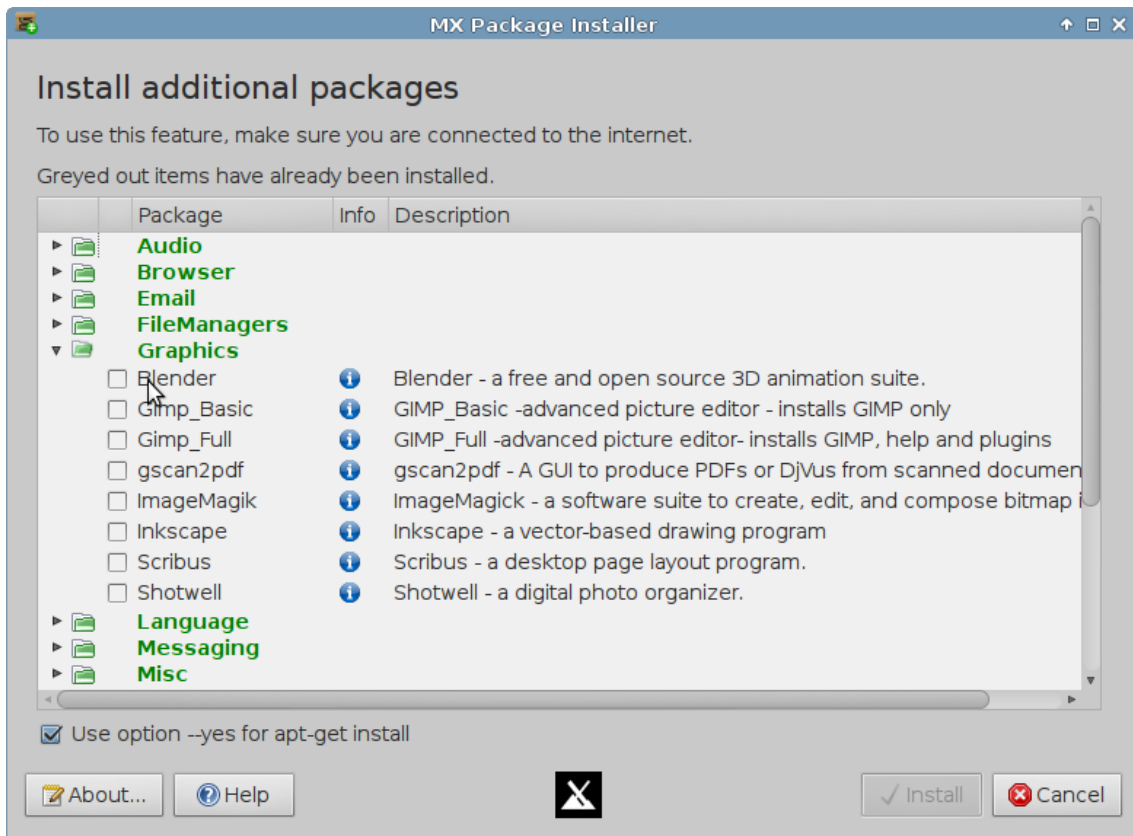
MX Package Installer

Install additional packages

To use this feature, make sure you are connected to the internet.

Greyed out items have already been installed.

| Package | Info | Description |
|---|---|---|
| Audio | | |
| Browser | | |
| Email | | |
| FileManagers | | |
| Graphics | | |
| Blender | | Blender - a free and open source 3D animation suite. |
| Gimp_Basic | | GIMP_Basic -advanced picture editor - installs GIMP only |
| Gimp_Full | | GIMP_Full -advanced picture editor- installs GIMP, help and plugins |
| gscan2pdf | | gscan2pdf - A GUI to produce PDFs or DjVus from scanned documen |
| ImageMagik | | ImageMagick - a software suite to create, edit, and compose bitmap i |
| Inkscape | | Inkscape - a vector-based drawing program |
| Scribus | | Scribus - a desktop page layout program. |
| Shotwell | | Shotwell - a digital photo organizer. |
| Language | | |
| Messaging | | |
| Misc | | |

Use option --yes for apt-get install

About... Help Install Cancel